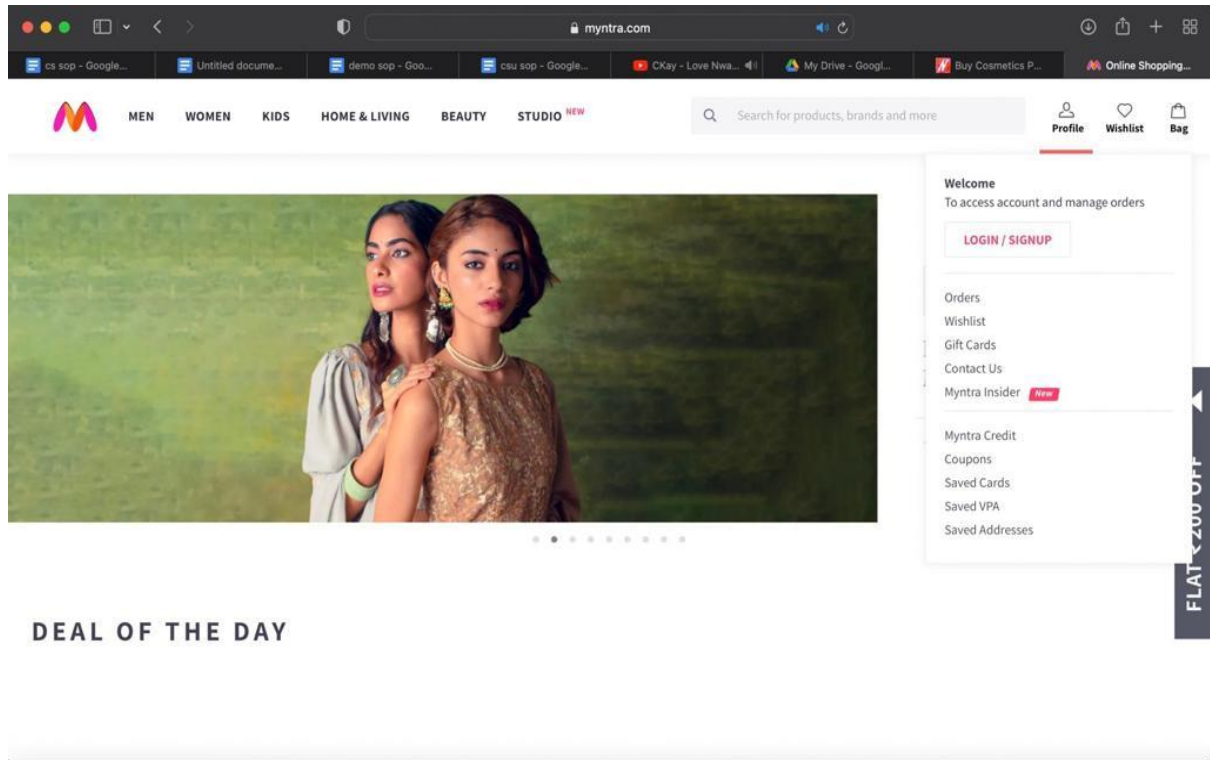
myntra.com

cs sop - Google...
Untitled docume...
demo sop - Goo...
csu sop - Google...
CKay - Love Nwa...
My Drive - Googl...
Buy Cosmetics P...
Online Shopping...

MEN
WOMEN
KIDS
HOME & LIVING
BEAUTY
STUDIO NEW

Search for products, brands and more

Profile
Wishlist
Bag

Welcome
To access account and manage orders

LOGIN / SIGNUP

Orders
Wishlist
Gift Cards
Contact Us
Myntra Insider New

Myntra Credit
Coupons
Saved Cards
Saved VPA
Saved Addresses

FLAT ₹200 OFF

DEAL OF THE DAY